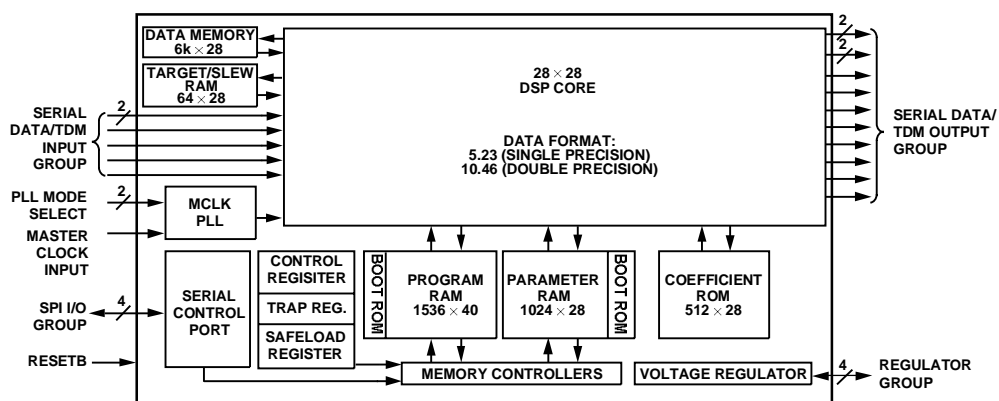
DATA MEMORY
6k × 28

TARGET/SLEW RAM
64 × 28

28 × 28
DSP CORE

DATA FORMAT:
5.23 (SINGLE PRECISION)
10.46 (DOUBLE PRECISION)

SERIAL DATA/TDM INPUT GROUP

2

PLL MODE SELECT

2

MCLK PLL

MASTER CLOCK INPUT

SERIAL CONTROL PORT

CONTROL REGISITER

TRAP REG.

SAFELOAD REGISTER

BOOT ROM

PROGRAM RAM
1536 × 40

PARAMETER RAM
1024 × 28

BOOT ROM

COEFFICIENT ROM
512 × 28

SPI I/O GROUP

4

RESETB

MEMORY CONTROLLERS

VOLTAGE REGULATOR

4

REGULATOR GROUP

2

2

SERIAL DATA/ TDM OUTPUT GROUP